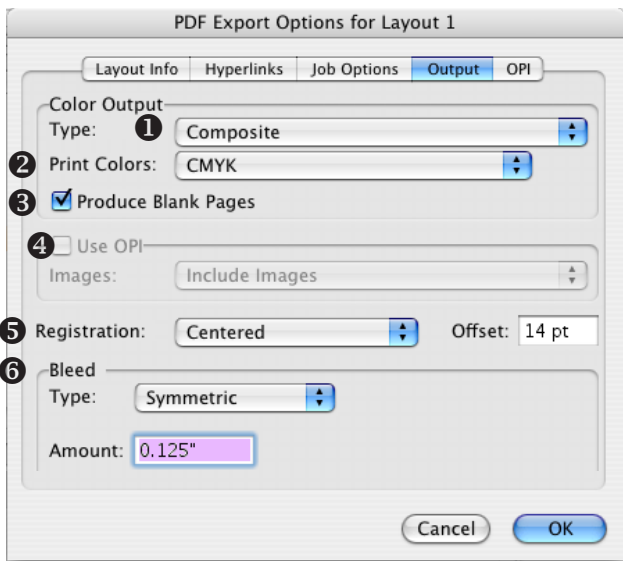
PDF Export Options for Layout 1

Layout Info | Hyperlinks | Job Options | Output | OPI

Color Output
Type: 1 Composite
2 Print Colors: CMYK
3 Produce Blank Pages

4 Use OPI
Images: Include Images

5 Registration: Centered Offset: 14 pt

6 Bleed
Type: Symmetric

Amount: 0.125"

Cancel OK